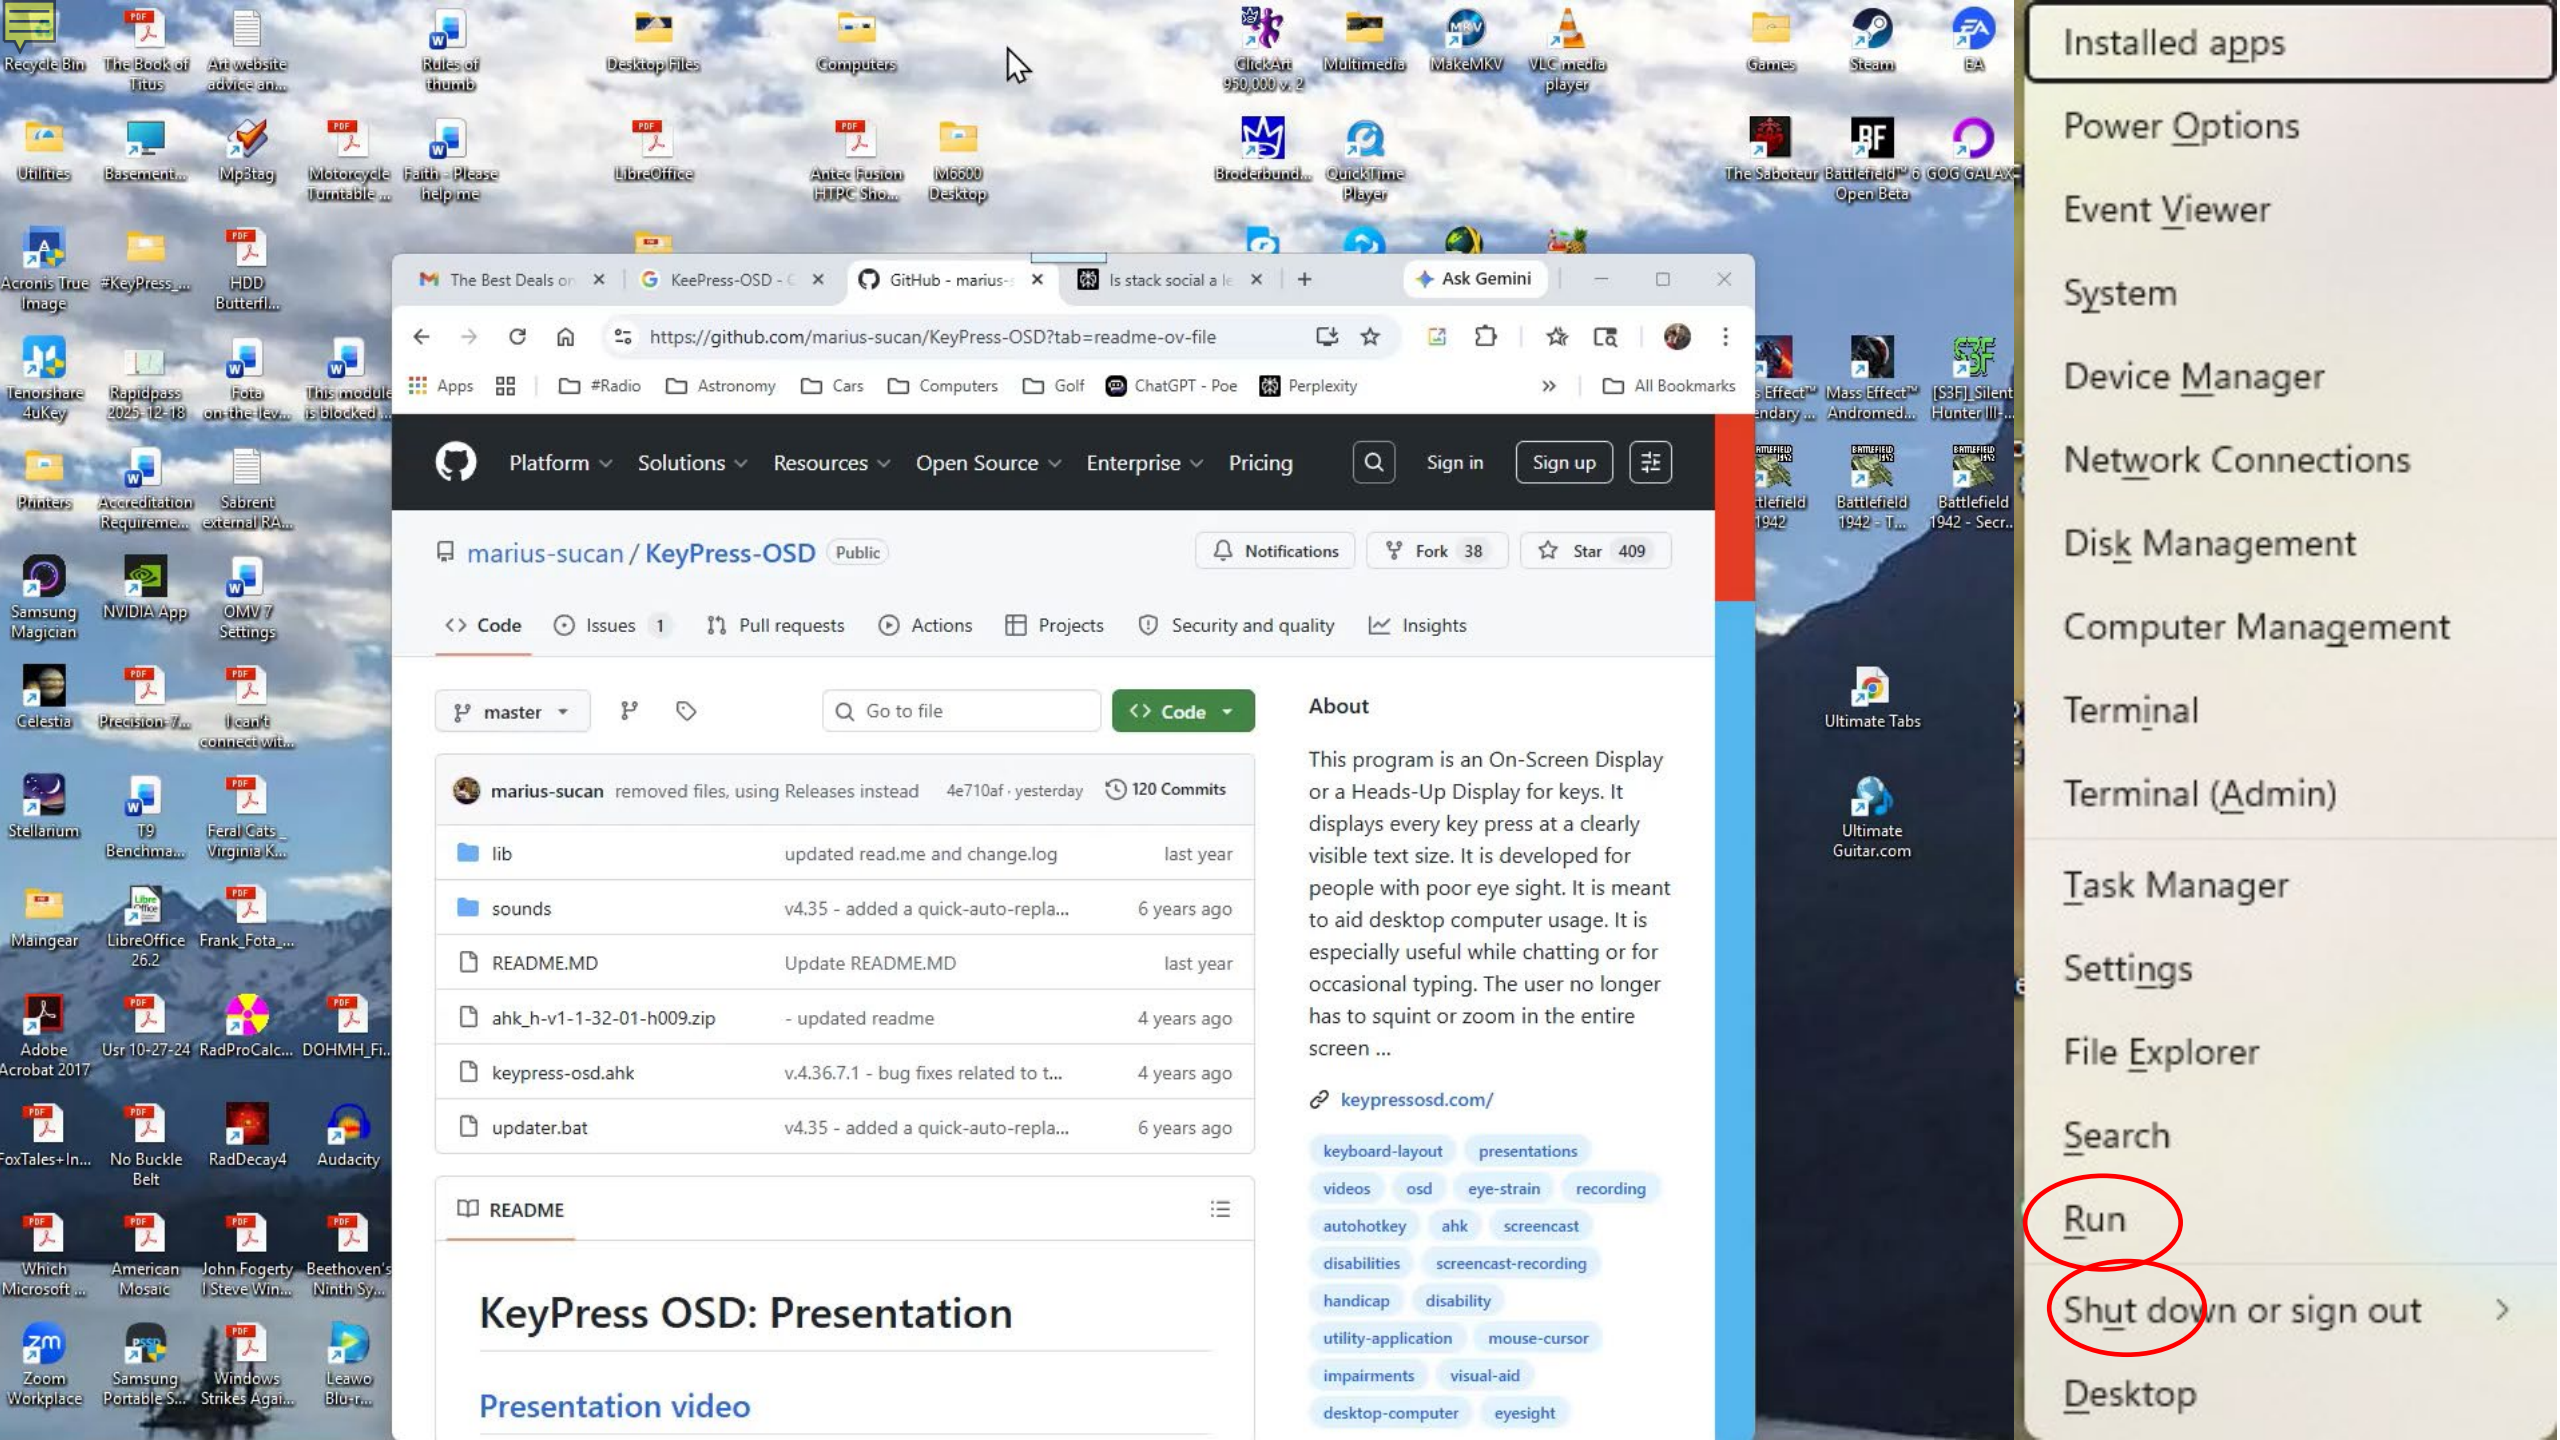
Recycle Bin
The Book of Titus
Art website advice an...
Rules of thumb
Desktop Files
Computers
ClickArt 950,000 v. 2
Multimedia
MakeMKV
VLC media player
Games
Steam
EA

Utilities
Basement...
Mp3tag
Motorcycle Turntable ...
Faith - Please help me
LibreOffice
Antec Fusion HTPC Sho...
M6600 Desktop
Broderbund...
QuickTime Player
The Saboteur
Battlefield™ 6 Open Beta
GOG GALAXY

Acronis True Image
#KeyPress_...
HDD Butterfl...

Tenorshare 4uKey
Rapidpass 2025-12-18
Fota on-the-lev...
This module is blocked ...
Effect™ endary ...
Mass Effect™ Andromed...
[S3F] Silent Hunter III-...

Printers
Accreditation Requireme...
Sabrent external RA...
ttlefield 1942
Battlefield 1942 - T...
Battlefield 1942 - Secr...

Samsung Magician
NVIDIA App
OMV 7 Settings

Celestia
Precision-7...
I can't connect wit...
Ultimate Tabs

Stellarium
T9 Benchma...
Feral Cats_ Virginia K...
Ultimate Guitar.com

Maingear
LibreOffice 26.2
Frank_Fota_...

Adobe Acrobat 2017
Usr 10-27-24
RadProCalc...
DOHMH_Fi...

FoxTales+In...
No Buckle Belt
RadDecay4
Audacity

Which Microsoft ...
American Mosaic
John Fogerty I Steve Win...
Beethoven's Ninth Sy...

Zoom Workplace
Samsung Portable S...
Windows Strikes Agai...
Leawo Blu-r...

The Best Deals on ×
KeePress-OSD - C ×
GitHub - marius- ×
Is stack social a le ×
+
Ask Gemini
https://github.com/marius-sucan/KeyPress-OSD?tab=readme-ov-file
Apps
#Radio
Astronomy
Cars
Computers
Golf
ChatGPT - Poe
Perplexity
»
All Bookmarks

Platform
Solutions
Resources
Open Source
Enterprise
Pricing
Sign in
Sign up

marius-sucan / KeyPress-OSD Public
Notifications
Fork 38
Star 409

Code
Issues 1
Pull requests
Actions
Projects
Security and quality
Insights

master
Go to file
Code

marius-sucan removed files, using Releases instead 4e710af · yesterday 120 Commits

| | | |
|---|---|---|
| lib | updated read.me and change.log | last year |
| sounds | v4.35 - added a quick-auto-repla... | 6 years ago |
| README.MD | Update README.MD | last year |
| ahk_h-v1-1-32-01-h009.zip | - updated readme | 4 years ago |
| keypress-osd.ahk | v.4.36.7.1 - bug fixes related to t... | 4 years ago |
| updater.bat | v4.35 - added a quick-auto-repla... | 6 years ago |

README

KeyPress OSD: Presentation

Presentation video

About

This program is an On-Screen Display or a Heads-Up Display for keys. It displays every key press at a clearly visible text size. It is developed for people with poor eye sight. It is meant to aid desktop computer usage. It is especially useful while chatting or for occasional typing. The user no longer has to squint or zoom in the entire screen ...

keypressosd.com/

keyboard-layout
presentations
videos
osd
eye-strain
recording
autohotkey
ahk
screencast
disabilities
screencast-recording
handicap
disability
utility-application
mouse-cursor
impairments
visual-aid
desktop-computer
eyesight

Installed apps
Power Options
Event Viewer
System
Device Manager
Network Connections
Disk Management
Computer Management
Terminal
Terminal (Admin)
Task Manager
Settings
File Explorer
Search
Run
Shut down or sign out >
Desktop